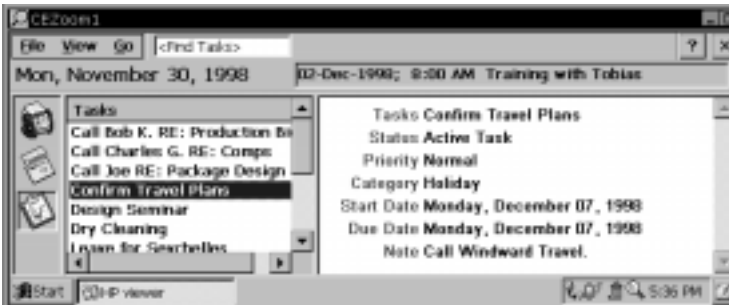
CEZoom1

File View Go <Find Tasks>

Mon, November 30, 1998

02-Dec-1998; 8:00 AM Training with Tobias

Tasks

Call Bob K. RE: Production Bi

Call Charles G. RE: Comps

Call Joe RE: Package Design

Confirm Travel Plans

Design Seminar

Dry Cleaning

Leave for Seychelles

Tasks Confirm Travel Plans

Status Active Task

Priority Normal

Category Holiday

Start Date Monday, December 07, 1998

Due Date Monday, December 07, 1998

Note Call Windward Travel.

Start HP viewer

5:36 PM